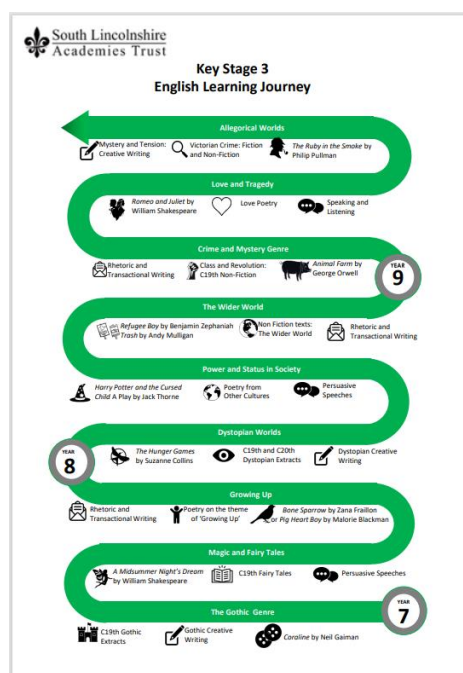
South Lincolnshire
Academies Trust

Key Stage 3
English Learning Journey

Allegorical Worlds

Mystery and Tension: Creative Writing

Victorian Crime: Fiction and Non-Fiction

*The Ruby in the Smoke* by Philip Pullman

Love and Tragedy

*Romeo and Juliet* by William Shakespeare

Love Poetry

Speaking and Listening

Crime and Mystery Genre

Rhetoric and Transactional Writing

Class and Revolution: C19th Non-Fiction

*Animal Farm* by George Orwell

YEAR 9

The Wider World

*Refugee Boy* by Benjamin Zephaniah
*Trash* by Andy Mulligan

Non Fiction texts: The Wider World

Rhetoric and Transactional Writing

Power and Status in Society

*Harry Potter and the Cursed Child* A Play by Jack Thorne

Poetry from Other Cultures

Persuasive Speeches

Dystopian Worlds

YEAR 8

*The Hunger Games* by Suzanne Collins

C19th and C20th Dystopian Extracts

Dystopian Creative Writing

Growing Up

Rhetoric and Transactional Writing

Poetry on the theme of 'Growing Up'

*Bone Sparrow* by Zana Fraillon or *Pig Heart Boy* by Malorie Blackman

Magic and Fairy Tales

*A Midsummer Night's Dream* by William Shakespeare

C19th Fairy Tales

Persuasive Speeches

The Gothic Genre

YEAR 7

C19th Gothic Extracts

Gothic Creative Writing

*Coraline* by Neil Gaiman